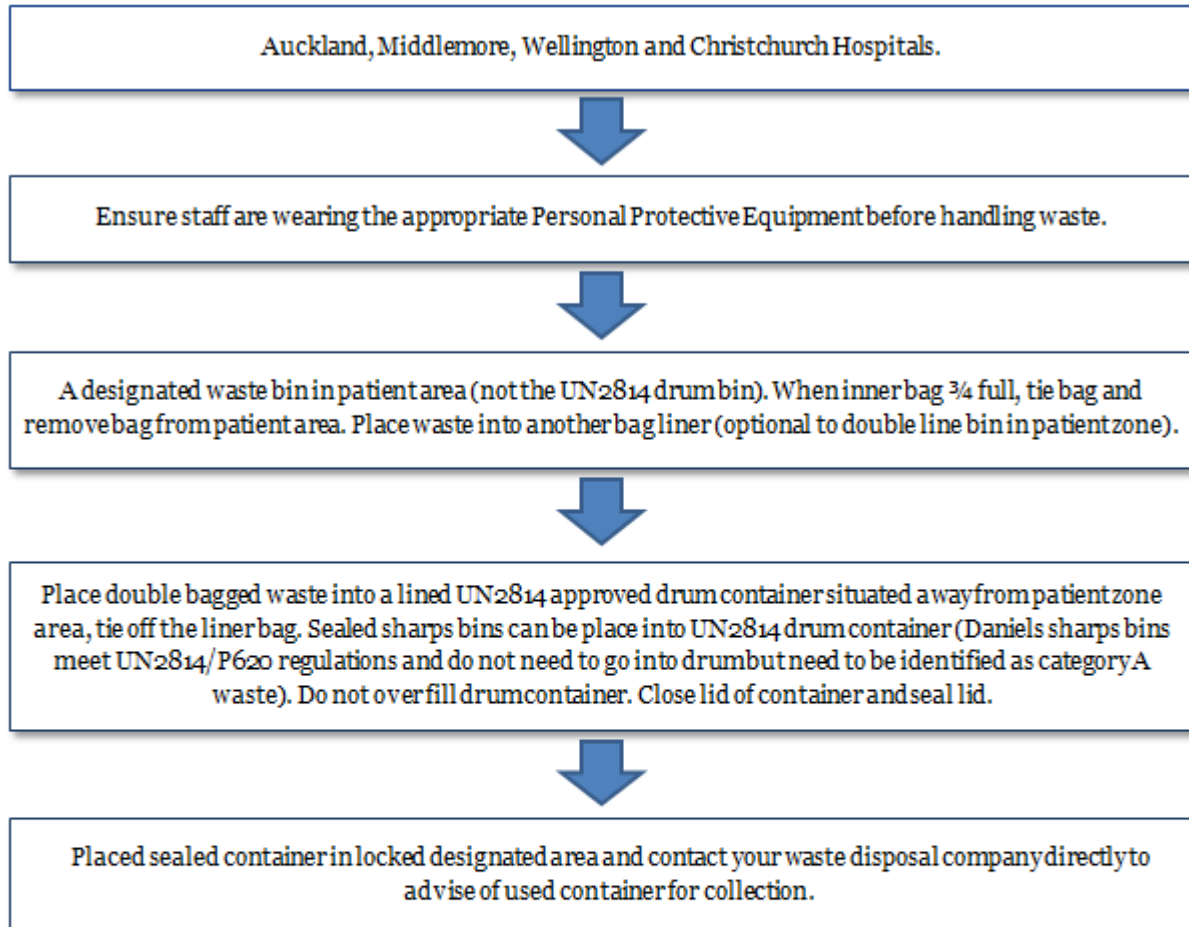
Auckland, Middlemore, Wellington and Christchurch Hospitals.

Ensure staff are wearing the appropriate Personal Protective Equipment before handling waste.

A designated waste bin in patient area (not the UN2814 drum bin). When inner bag ¾ full, tie bag and remove bag from patient area. Place waste into another bag liner (optional to double line bin in patient zone).

Place double bagged waste into a lined UN2814 approved drum container situated away from patient zone area, tie off the liner bag. Sealed sharps bins can be place into UN2814 drum container (Daniels sharps bins meet UN2814/P620 regulations and do not need to go into drum but need to be identified as category A waste). Do not over fill drum container. Close lid of container and seal lid.

Placed sealed container in locked designated area and contact your waste disposal company directly to advise of used container for collection.